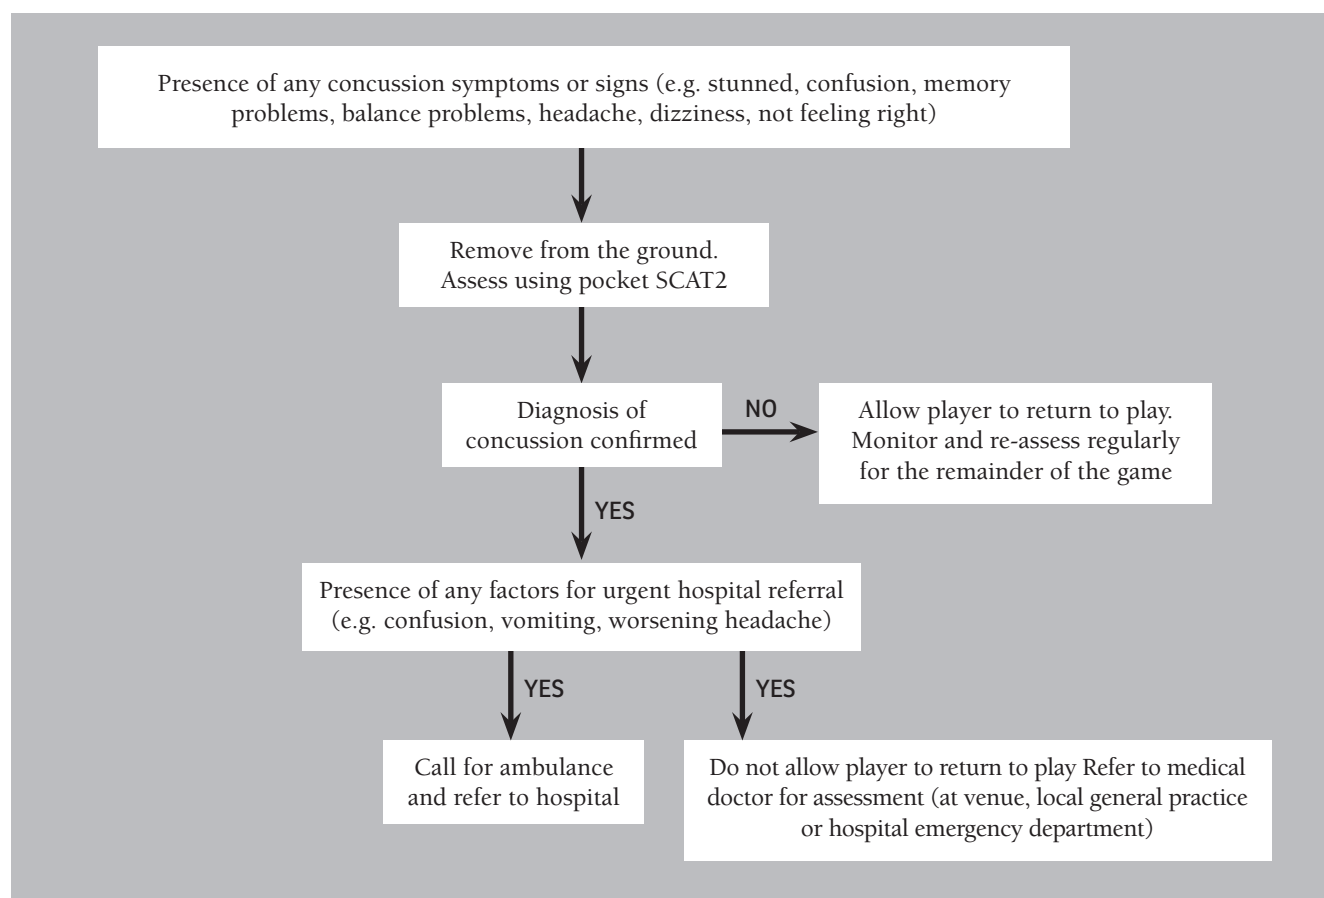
Presence of any concussion symptoms or signs (e.g. stunned, confusion, memory problems, balance problems, headache, dizziness, not feeling right)

Remove from the ground.
Assess using pocket SCAT2

Diagnosis of concussion confirmed

NO

Allow player to return to play. Monitor and re-assess regularly for the remainder of the game

YES

Presence of any factors for urgent hospital referral (e.g. confusion, vomiting, worsening headache)

YES

YES

Call for ambulance and refer to hospital

Do not allow player to return to play Refer to medical doctor for assessment (at venue, local general practice or hospital emergency department)